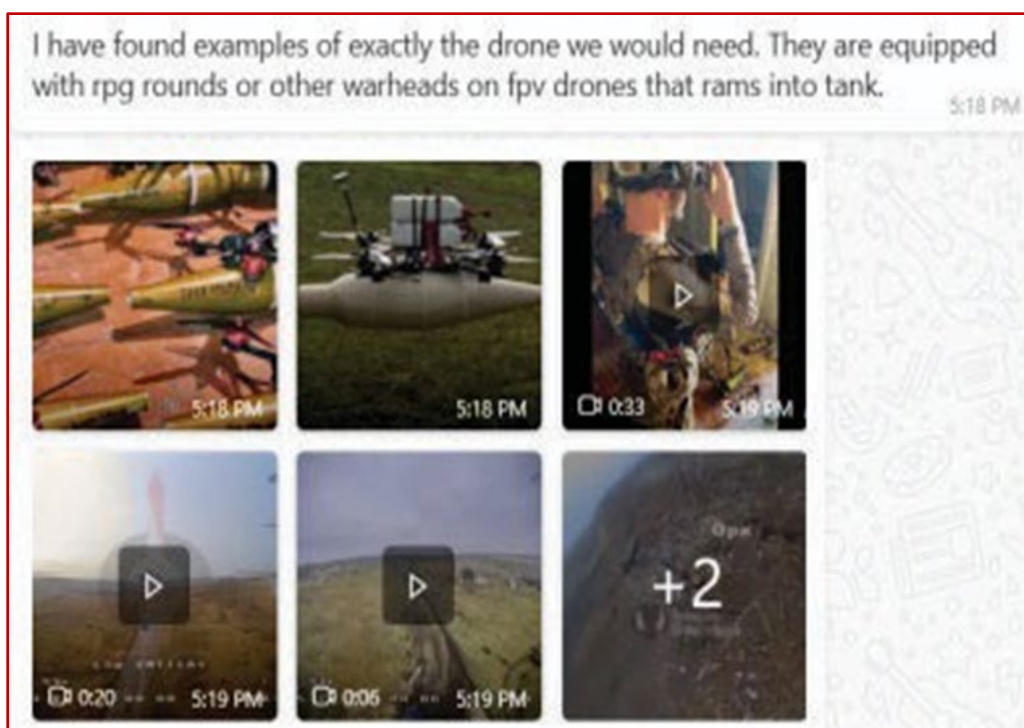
I have found examples of exactly the drone we would need. They are equipped with rpg rounds or other warheads on fpv drones that rams into tank. 5:18 PM

5:18 PM

5:18 PM

0:33 5:19 PM

0:20 5:19 PM

0:06 5:19 PM

+2